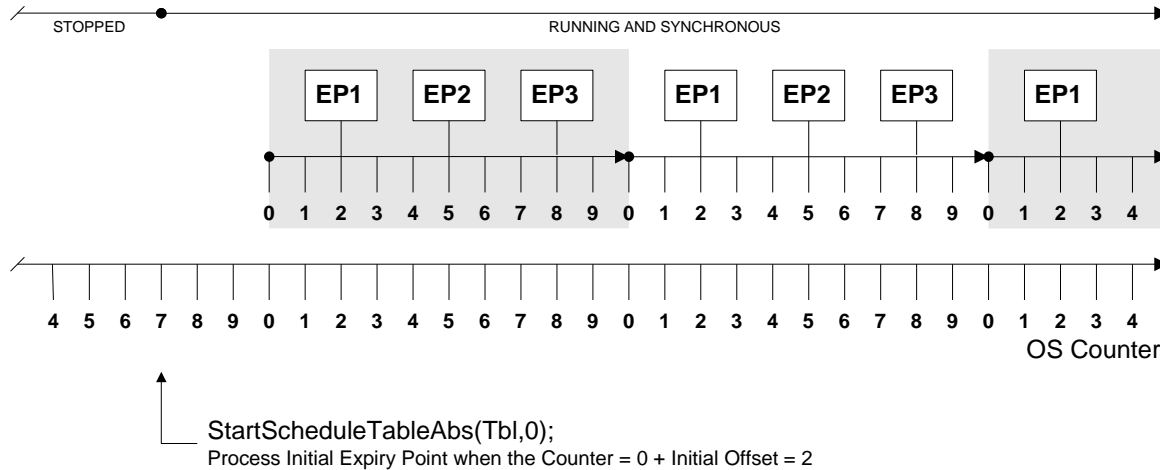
STOPPED

RUNNING AND SYNCHRONOUS

EP1 EP2 EP3 EP1 EP2 EP3 EP1

0 1 2 3 4 5 6 7 8 9 0 1 2 3 4 5 6 7 8 9 0 1 2 3 4

4 5 6 7 8 9 0 1 2 3 4 5 6 7 8 9 0 1 2 3 4 5 6 7 8 9 0 1 2 3 4

OS Counter

StartScheduleTableAbs(Tbl,0);

Process Initial Expiry Point when the Counter = 0 + Initial Offset = 2